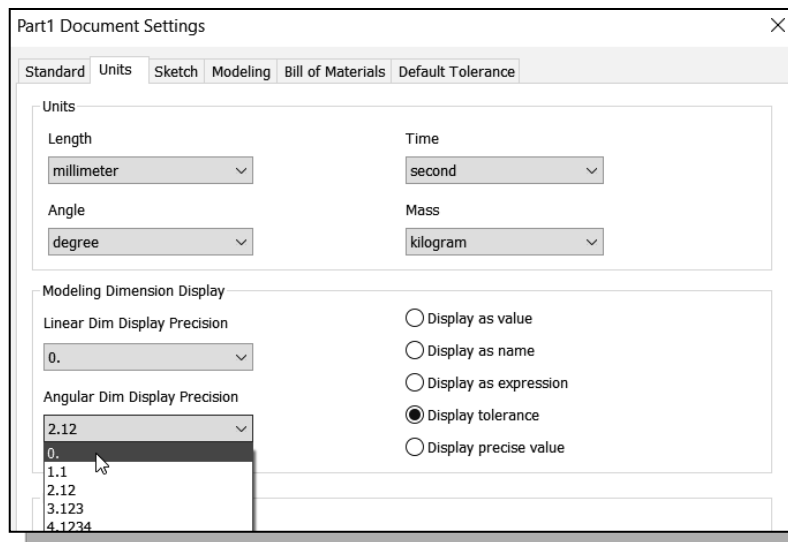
Part1 Document Settings

Standard | Units | Sketch | Modeling | Bill of Materials | Default Tolerance

Units

Length

millimeter

Time

second

Angle

degree

Mass

kilogram

Modeling Dimension Display

Linear Dim Display Precision

0.

Angular Dim Display Precision

2.12

0.
1.1
2.12
3.123
4.1234

Display as value

Display as name

Display as expression

Display tolerance

Display precise value